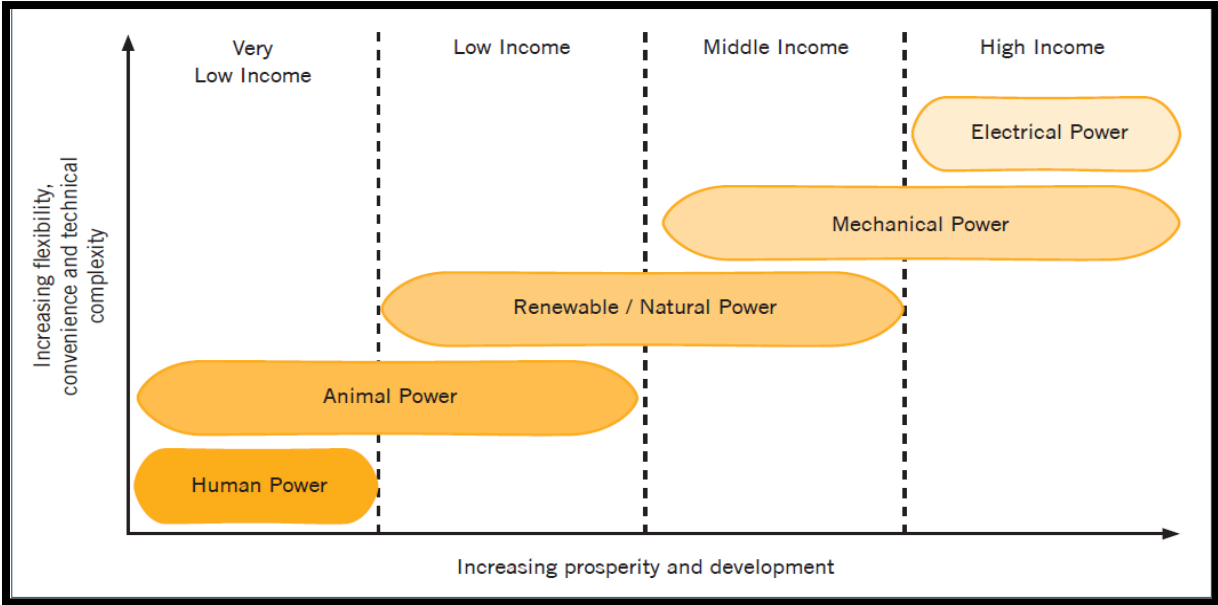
Very Low Income

Low Income

Middle Income

High Income

Electrical Power

Mechanical Power

Renewable / Natural Power

Animal Power

Human Power

Increasing flexibility, convenience and technical complexity

Increasing prosperity and development